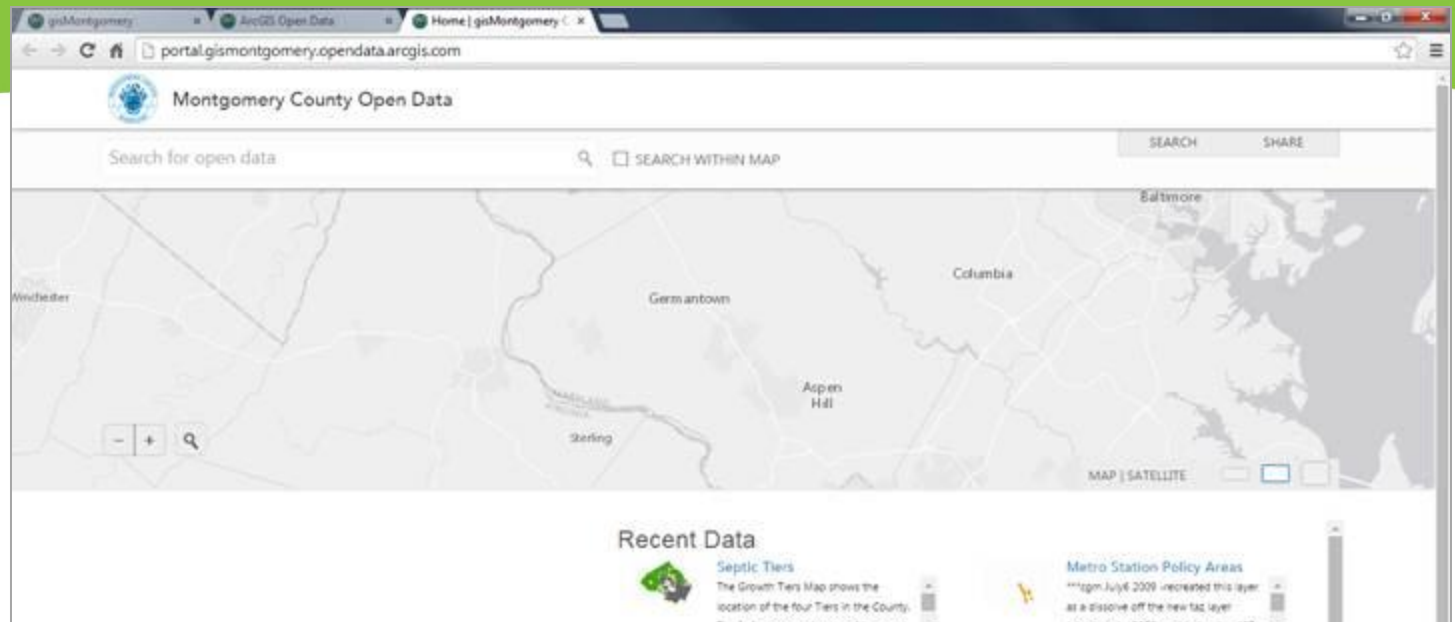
gisMontgomery ×
ArcGIS Open Data ×
Home | gisMontgomery C ×

portal.gismontgomery.opendata.arcgis.com

Montgomery County Open Data

Search for open data
SEARCH WITHIN MAP
SEARCH
SHARE

Baltimore
Columbia
Winchester
Germantown
Aspen Hill
Sterling
MARYLAND
VIRGINIA

MAP | SATELLITE

Recent Data

Septic Tiers
The Growth Tiers Map shows the location of the four Tiers in the County.

Metro Station Policy Areas
***tgm July6 2009 -recreated this layer as a dissolve off the new taz layer